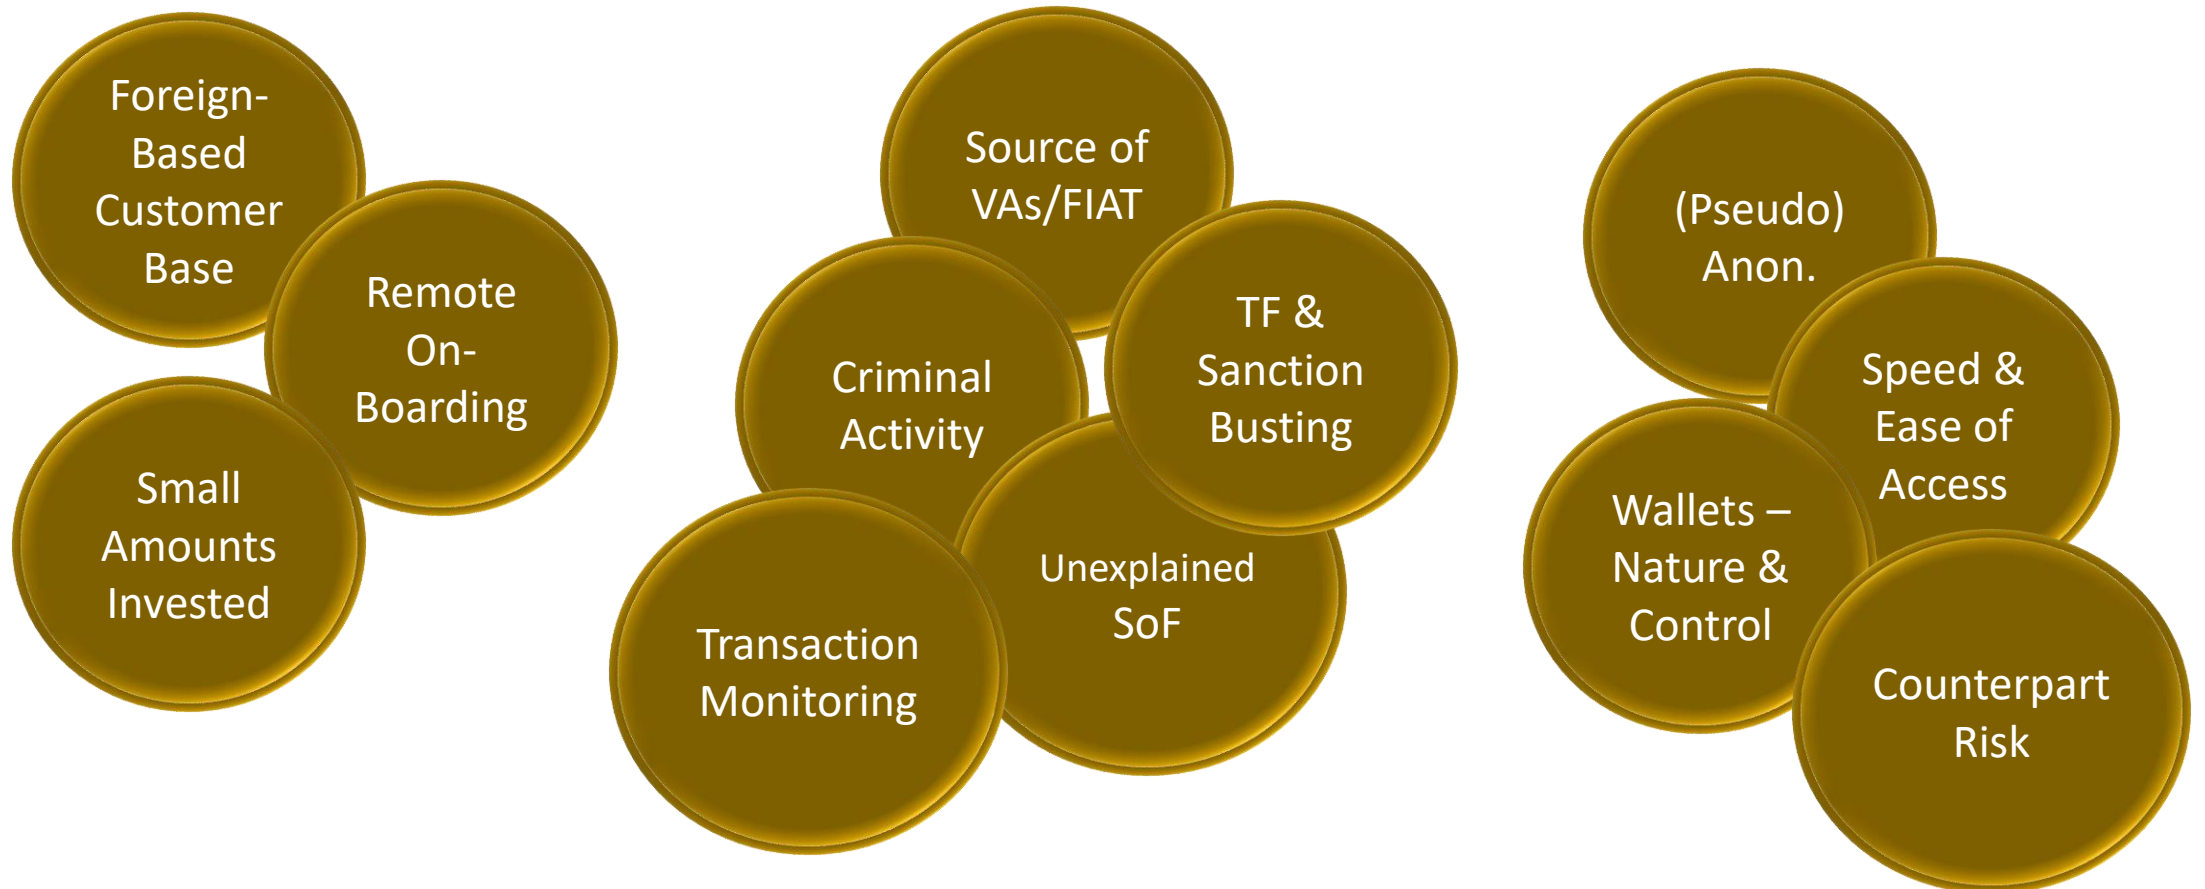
Foreign-Based Customer Base

Remote On-Boarding

Small Amounts Invested

Source of VAs/FIAT

Criminal Activity

TF & Sanction Busting

Unexplained SoF

Transaction Monitoring

(Pseudo) Anon.

Speed & Ease of Access

Wallets – Nature & Control

Counterpart Risk